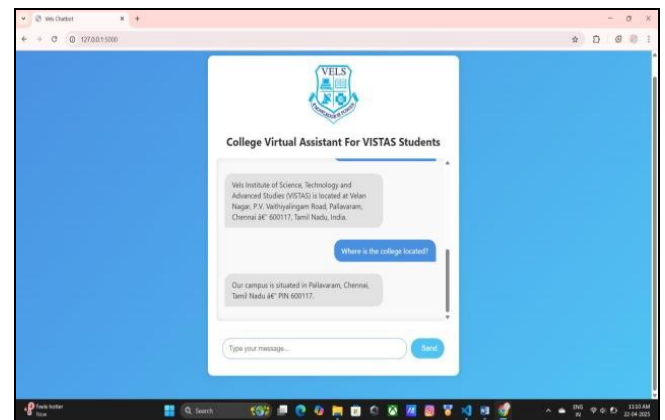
Vels Chatbot

127.0.0.1:5000

VELS

College Virtual Assistant For VISTAS Students

Vels Institute of Science, Technology and Advanced Studies (VISTAS) is located at Velan Nagar, P.V. Vaithiyalingam Road, Pallavaram, Chennai â€" 600117, Tamil Nadu, India.

Where is the college located?

Our campus is situated in Pallavaram, Chennai, Tamil Nadu â€" PIN 600117.

Type your message...

Send

Feels hotter
Now

Search

ENG
IN

22-04-2025